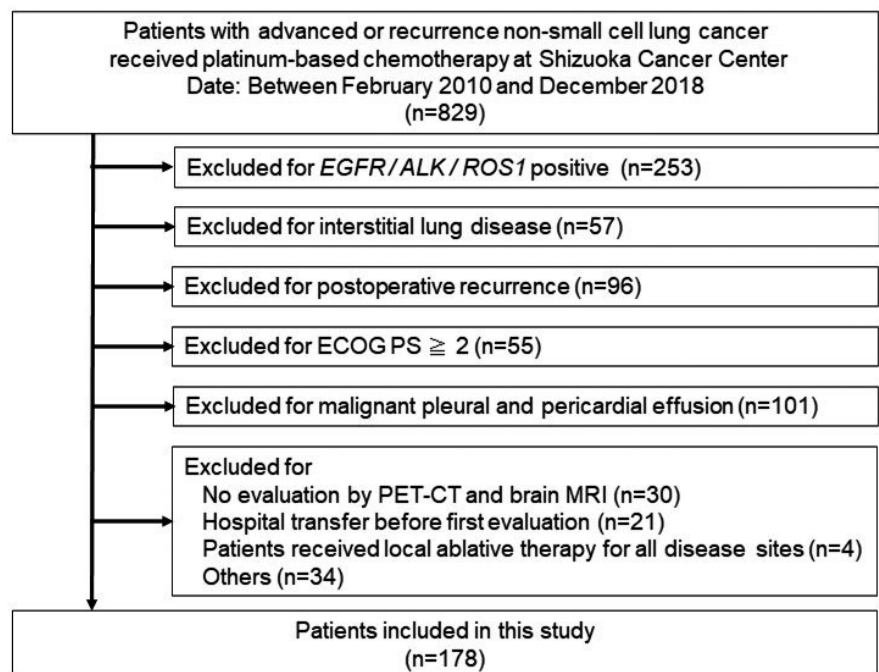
Patients with advanced or recurrence non-small cell lung cancer received platinum-based chemotherapy at Shizuoka Cancer Center
Date: Between February 2010 and December 2018
(n=829)

Excluded for *EGFR* / *ALK* / *ROS1* positive (n=253)

Excluded for interstitial lung disease (n=57)

Excluded for postoperative recurrence (n=96)

Excluded for ECOG PS $\geqq$ 2 (n=55)

Excluded for malignant pleural and pericardial effusion (n=101)

Excluded for
No evaluation by PET-CT and brain MRI (n=30)
Hospital transfer before first evaluation (n=21)
Patients received local ablative therapy for all disease sites (n=4)
Others (n=34)

Patients included in this study
(n=178)